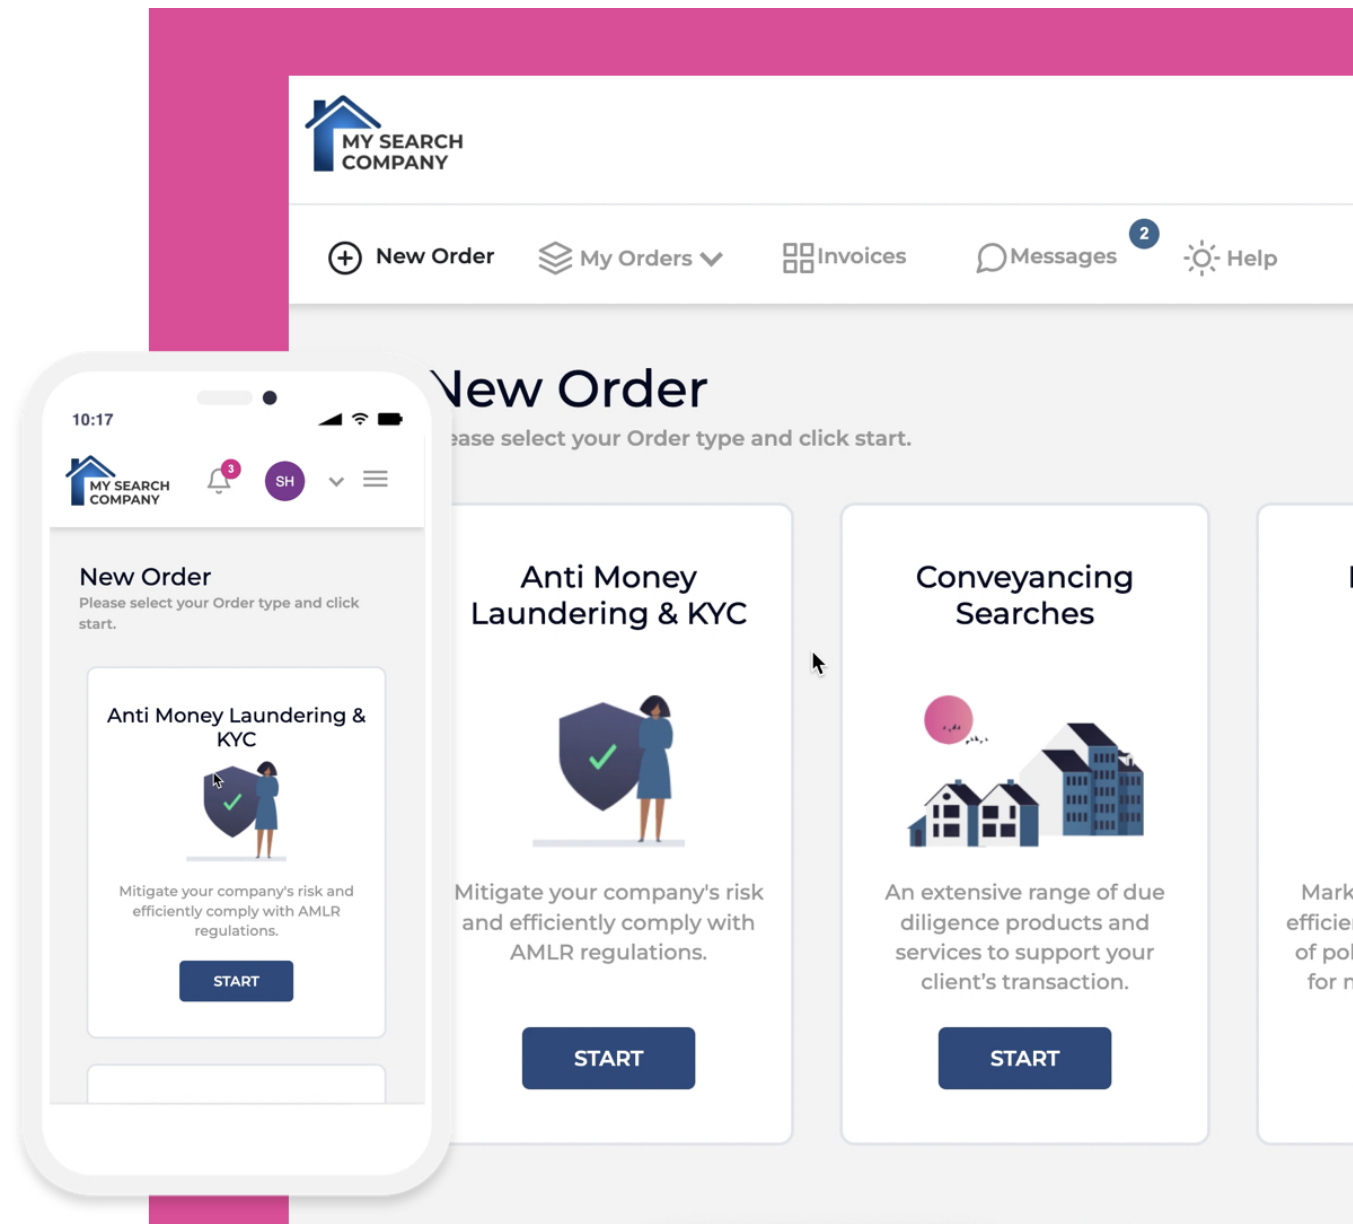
MY SEARCH COMPANY

New Order
My Orders
Invoices
Messages 2
Help

New Order
ease select your Order type and click start.

Anti Money Laundering & KYC

Mitigate your company's risk and efficiently comply with AMLR regulations.

START

Conveyancing Searches

An extensive range of due diligence products and services to support your client's transaction.

START

Mark
efficie
of po
for n

10:17

MY SEARCH COMPANY
3
SH

New Order
Please select your Order type and click start.

Anti Money Laundering & KYC

Mitigate your company's risk and efficiently comply with AMLR regulations.

START